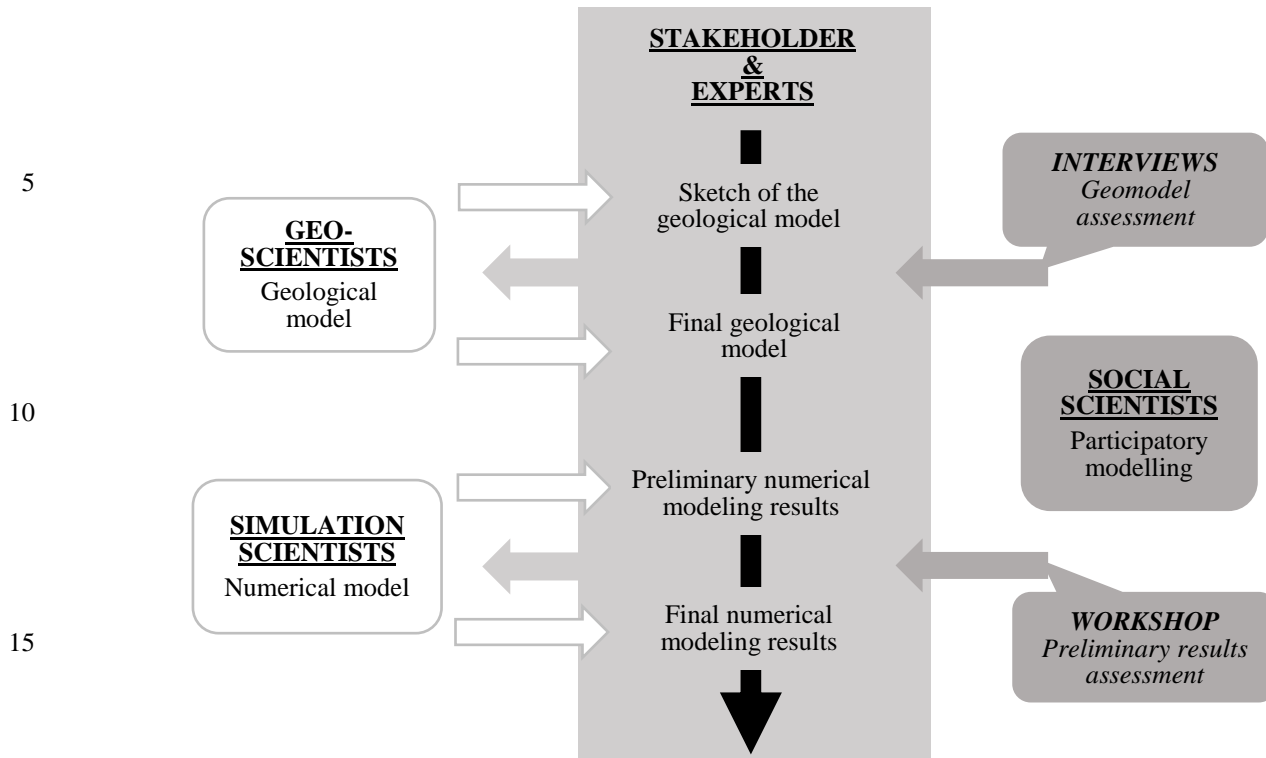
STAKEHOLDER
&
EXPERTS

5

*INTERVIEWS*
*Geomodel assessment*

Sketch of the geological model

GEO-SCIENTISTS
Geological model

Final geological model

SOCIAL SCIENTISTS
Participatory modelling

10

Preliminary numerical modeling results

SIMULATION SCIENTISTS
Numerical model

15

Final numerical modeling results

*WORKSHOP*
*Preliminary results assessment*